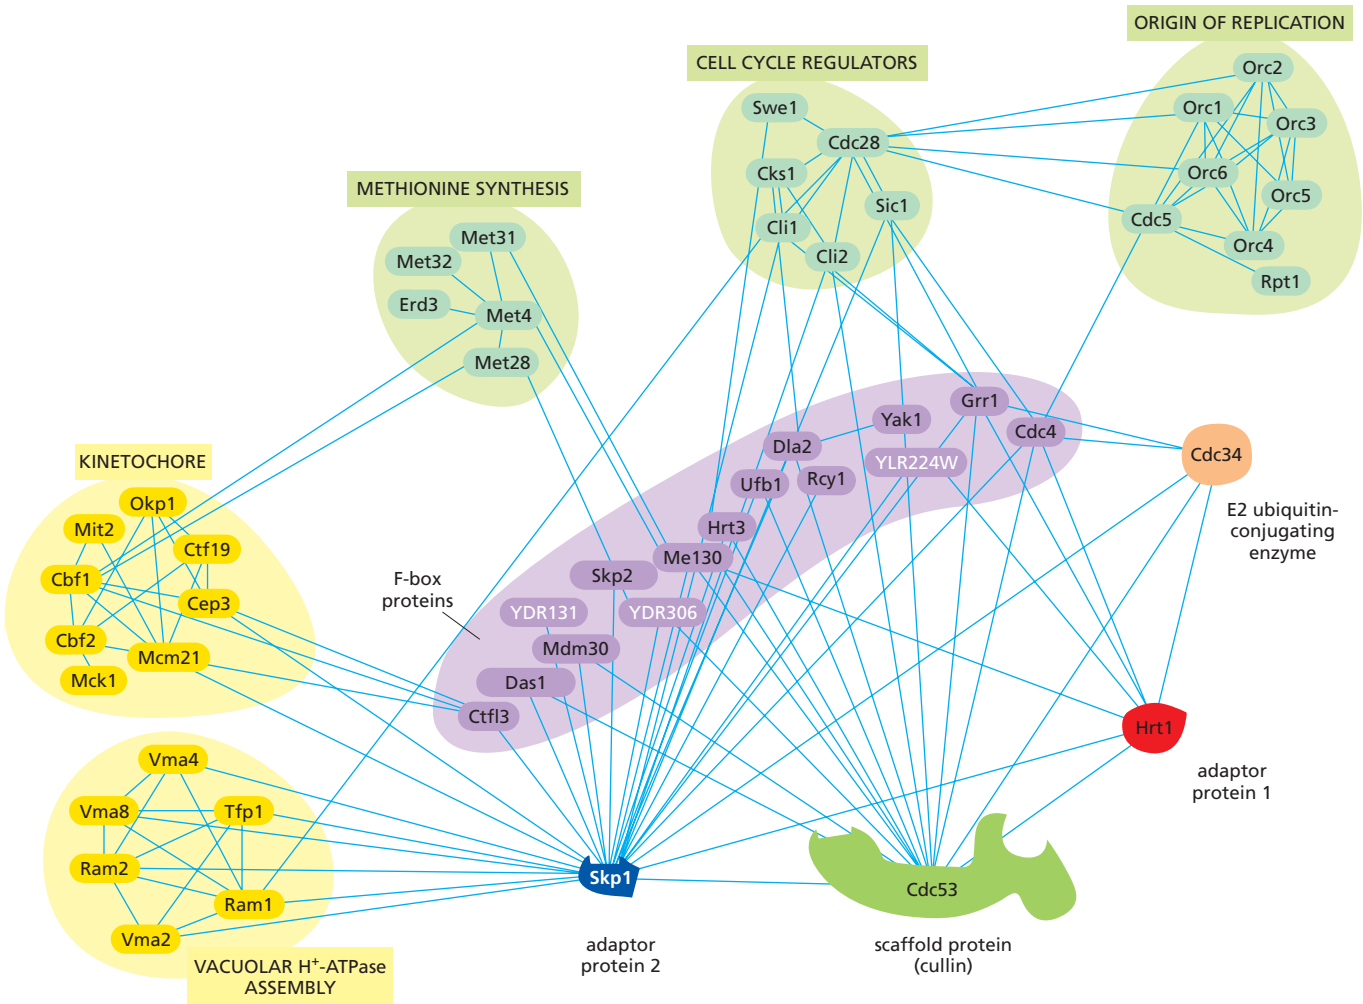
ORIGIN OF REPLICATION
CELL CYCLE REGULATORS
METHIONINE SYNTHESIS
Swe1
Cdc28
Cks1
Sic1
Cli1
Cli2
Orc2
Orc1
Orc3
Orc6
Orc5
Cdc5
Orc4
Rpt1
Met31
Met32
Erd3
Met4
Met28
KINETOCHORE
Okp1
Mit2
Ctf19
Cbf1
Cep3
Cbf2
Mcm21
Mck1
Grr1
Yak1
Cdc4
Dla2
YLR224W
Cdc34
Ufb1
Rcy1
E2 ubiquitin-conjugating enzyme
Hrt3
Me130
Skp2
F-box proteins
YDR131
YDR306
Mdm30
Das1
Ctfl3
Hrt1
adaptor protein 1
Vma4
Vma8
Tfp1
Ram2
Ram1
Vma2
Skp1
Cdc53
VACUOLAR H$^+$-ATPase ASSEMBLY
adaptor protein 2
scaffold protein (cullin)